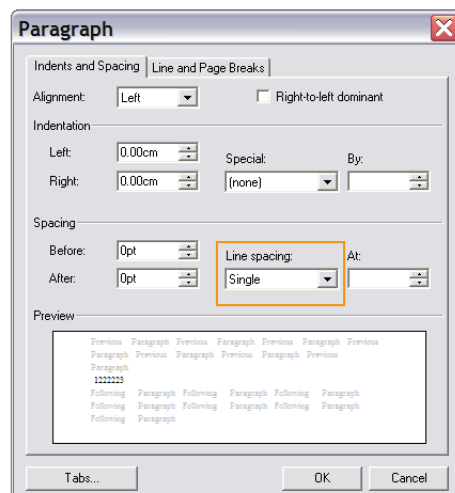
Paragraph

Indents and Spacing | Line and Page Breaks

Alignment: Left

Right-to-left dominant

Indentation

Left: 0.00cm

Right: 0.00cm

Special: (none)

By:

Spacing

Before: 0pt

After: 0pt

Line spacing: Single

At:

Preview

Previous Paragraph Previous Paragraph Previous Paragraph Previous Paragraph Previous Paragraph Previous Paragraph Previous Paragraph

1222223

Following Paragraph Following Paragraph Following Paragraph Following Paragraph Following Paragraph Following Paragraph Following Paragraph

Tabs...

OK

Cancel